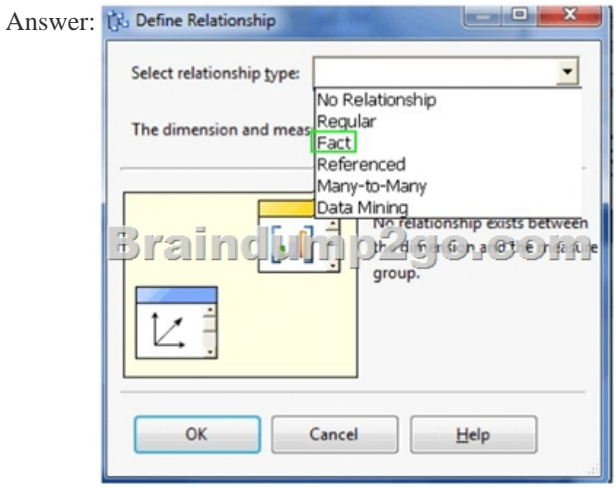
Answer: Define Relationship

Select relationship type:

The dimension and meas

No Relationship
Regular
Fact
Referenced
Many-to-Many
Data Mining

No relationship exists between the dimension and the measure group.

Braindump2go.com

OK
Cancel
Help